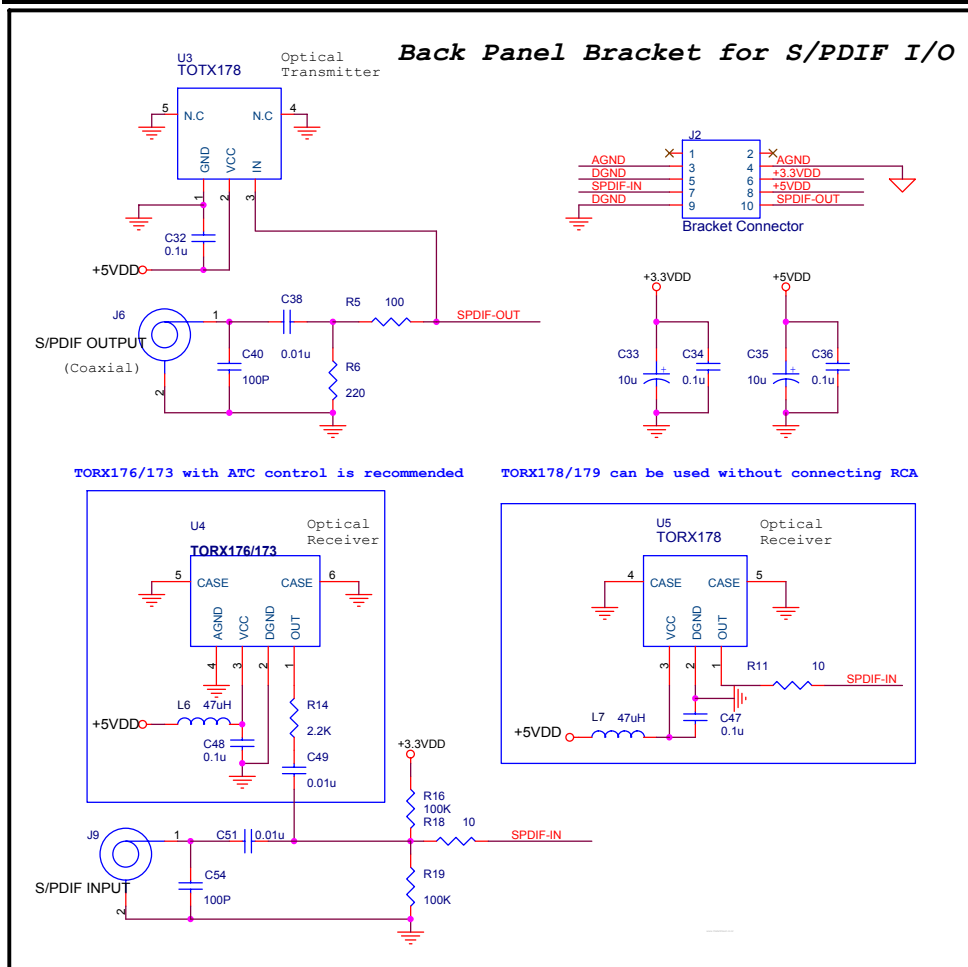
Back Panel Bracket for S/PDIF I/O

U3
TOTX178
Optical Transmitter
5 N.C
N.C 4
GND VCC IN
1 2 3
C32
0.1u
+5VDD

J2
1 2
3 4
5 6
7 8
9 10
AGND
DGND
SPDIF-IN
DGND
AGND
+3.3VDD
+5VDD
SPDIF-OUT
Bracket Connector

J6
S/PDIF OUTPUT
(Coaxial)
1
2
C38
0.01u
C40
100P
R5 100
SPDIF-OUT
R6
220

+3.3VDD
C33 10u
C34 0.1u
+5VDD
C35 10u
C36 0.1u

TORX176/173 with ATC control is recommended

U4
TORX176/173
Optical Receiver
5 CASE
CASE 6
AGND VCC DGND OUT
4 3 2 1
L6 47uH
+5VDD
C48
0.1u
R14
2.2K
C49
0.01u

TORX178/179 can be used without connecting RCA

U5
TORX178
Optical Receiver
4 CASE
CASE 5
VCC DGND OUT
3 2 1
R11 10
SPDIF-IN
L7 47uH
+5VDD
C47
0.1u

+3.3VDD
R16
100K
R18 10
SPDIF-IN
R19
100K
J9
S/PDIF INPUT
1
2
C51 0.01u
C54
100P